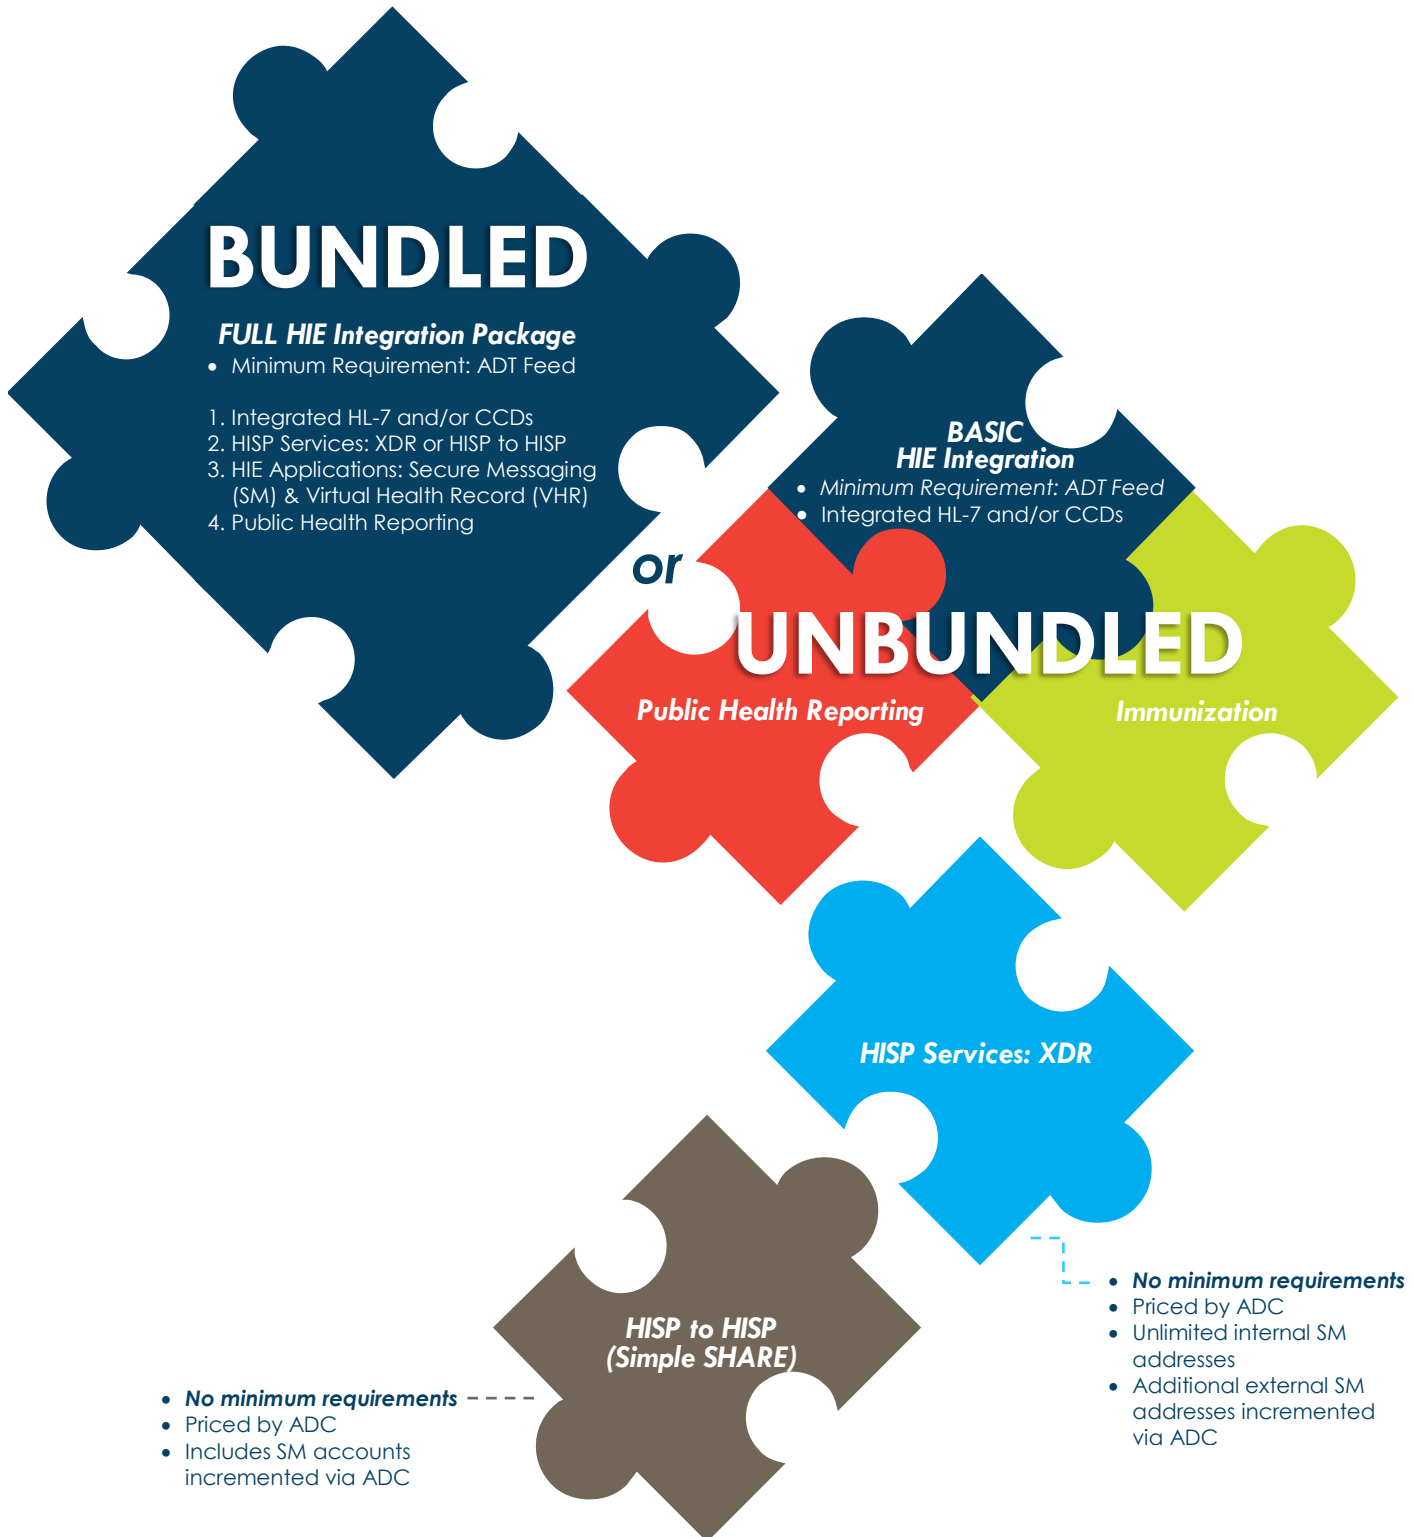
BUNDLED

FULL HIE Integration Package

- Minimum Requirement: ADT Feed

1. Integrated HL-7 and/or CCDs
2. HISP Services: XDR or HISP to HISP
3. HIE Applications: Secure Messaging (SM) & Virtual Health Record (VHR)
4. Public Health Reporting

or

BASIC
HIE Integration

- Minimum Requirement: ADT Feed
- Integrated HL-7 and/or CCDs

UNBUNDLED

Public Health Reporting

Immunization

HISP Services: XDR

- No minimum requirements
- Priced by ADC
- Unlimited internal SM addresses
- Additional external SM addresses incremented via ADC

HISP to HISP
(Simple SHARE)

- No minimum requirements
- Priced by ADC
- Includes SM accounts incremented via ADC